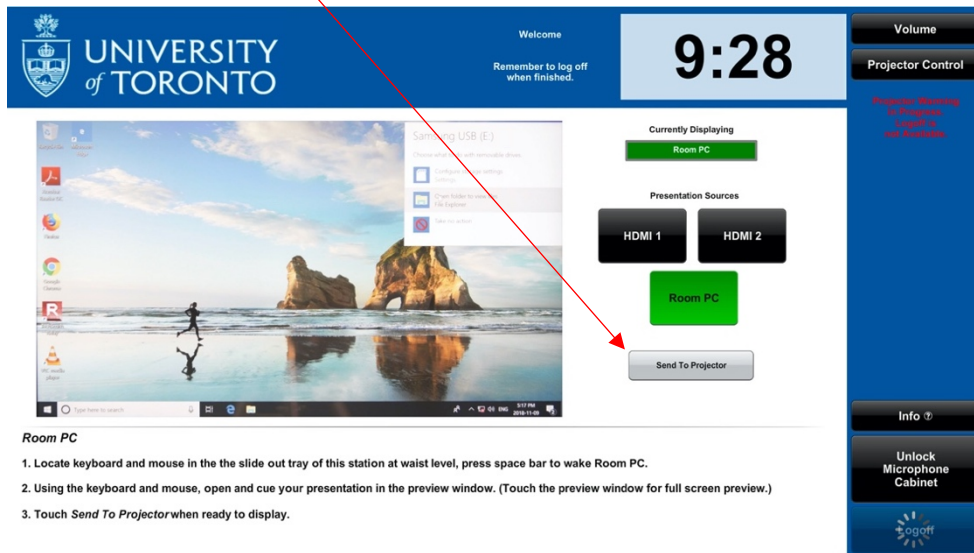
UNIVERSITY of TORONTO

Welcome

Remember to log off when finished.

9:28

Volume

Projector Control

Projector Warming Up Progress Logoff is not Available

Samsung USB (E:)

Choose what to do with removable drives

Configure storage settings
Settings

Open folder to view files
File Explorer

Take no action

Type here to search

5:17 PM 2018-11-08

Currently Displaying

Room PC

Presentation Sources

HDMI 1

HDMI 2

Room PC

Send To Projector

Info

Unlock Microphone Cabinet

Logoff

Room PC

1. Locate keyboard and mouse in the the slide out tray of this station at waist level, press space bar to wake Room PC.

2. Using the keyboard and mouse, open and cue your presentation in the preview window. (Touch the preview window for full screen preview.)

3. Touch Send To Projector when ready to display.